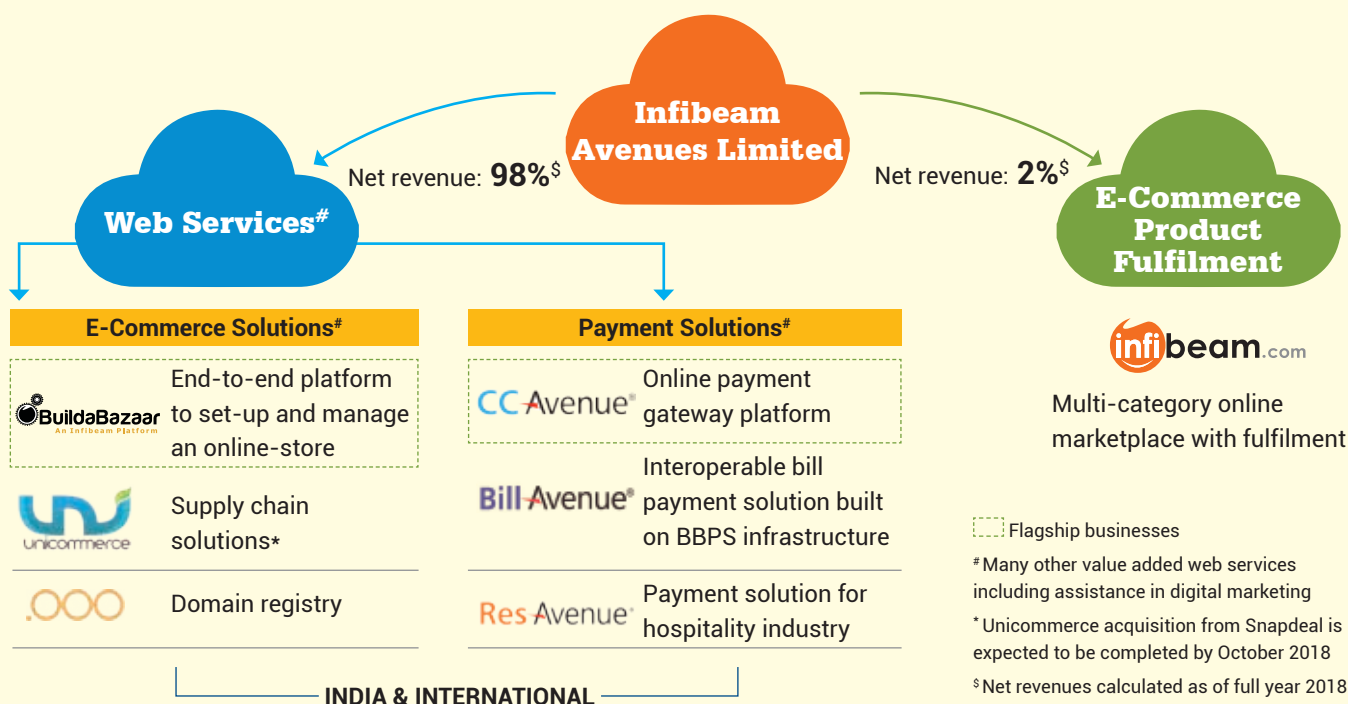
Infibeam Avenues Limited

Net revenue: **98%**$^{\$}$

Net revenue: **2%**$^{\$}$

Web Services$^{\#}$

E-Commerce Product Fulfilment

E-Commerce Solutions$^{\#}$

BuildaBazaar An Infibeam Platform — End-to-end platform to set-up and manage an online-store

unicommerce — Supply chain solutions*

.ooo — Domain registry

Payment Solutions$^{\#}$

CC Avenue® — Online payment gateway platform

Bill Avenue® — Interoperable bill payment solution built on BBPS infrastructure

Res Avenue® — Payment solution for hospitality industry

INDIA & INTERNATIONAL

infibeam.com

Multi-category online marketplace with fulfilment

Flagship businesses

$^{\#}$ Many other value added web services including assistance in digital marketing

* Unicommerce acquisition from Snapdeal is expected to be completed by October 2018

$^{\$}$ Net revenues calculated as of full year 2018